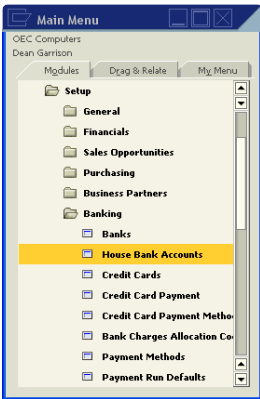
Main Menu
OEC Computers
Dean Garrison
Modules
Drag & Relate
My Menu
Setup
General
Financials
Sales Opportunities
Purchasing
Business Partners
Banking
Banks
House Bank Accounts
Credit Cards
Credit Card Payment
Credit Card Payment Metho
Bank Charges Allocation Co
Payment Methods
Payment Run Defaults